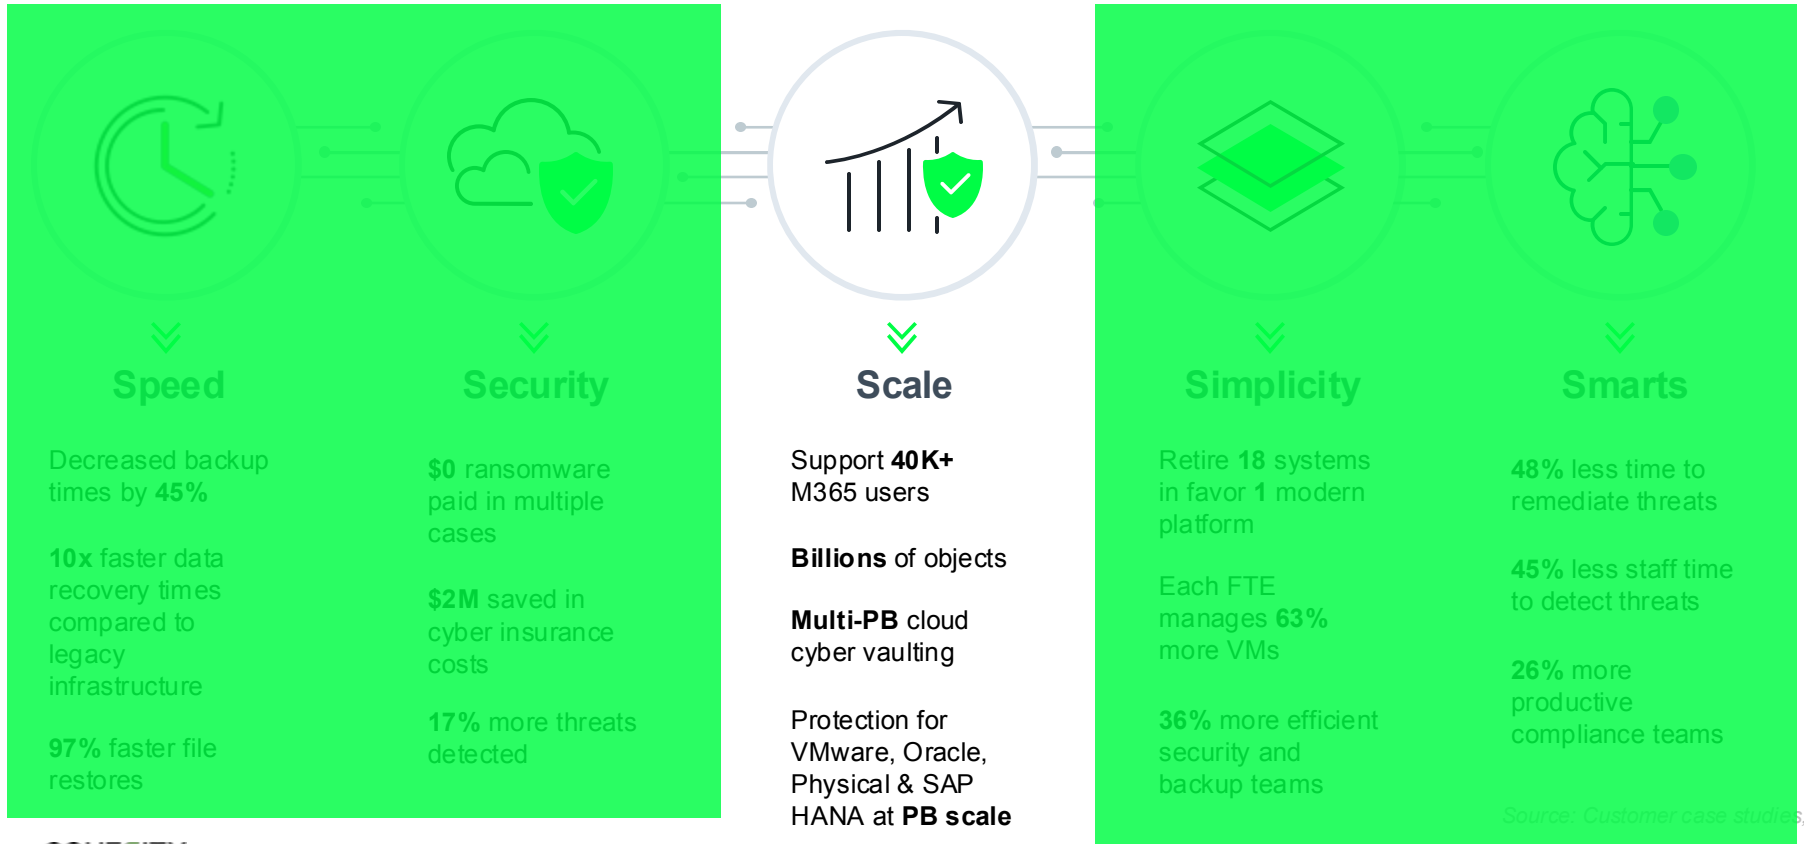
Speed

Decreased backup times by 45%

10x faster data recovery times compared to legacy infrastructure

97% faster file restores

Security

$0 ransomware paid in multiple cases

$2M saved in cyber insurance costs

17% more threats detected

Scale

Support 40K+ M365 users

Billions of objects

Multi-PB cloud cyber vaulting

Protection for VMware, Oracle, Physical & SAP HANA at PB scale

Simplicity

Retire 18 systems in favor 1 modern platform

Each FTE manages 63% more VMs

36% more efficient security and backup teams

Smarts

48% less time to remediate threats

45% less staff time to detect threats

26% more productive compliance teams

Source: Customer case studies